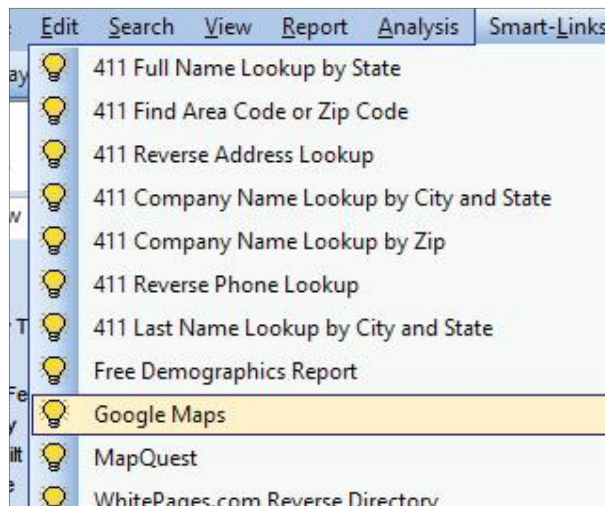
Edit Search View Report Analysis Smart-Links

411 Full Name Lookup by State
411 Find Area Code or Zip Code
411 Reverse Address Lookup
411 Company Name Lookup by City and State
411 Company Name Lookup by Zip
411 Reverse Phone Lookup
411 Last Name Lookup by City and State
Free Demographics Report
Google Maps
MapQuest
WhitePages.com Reverse Directory